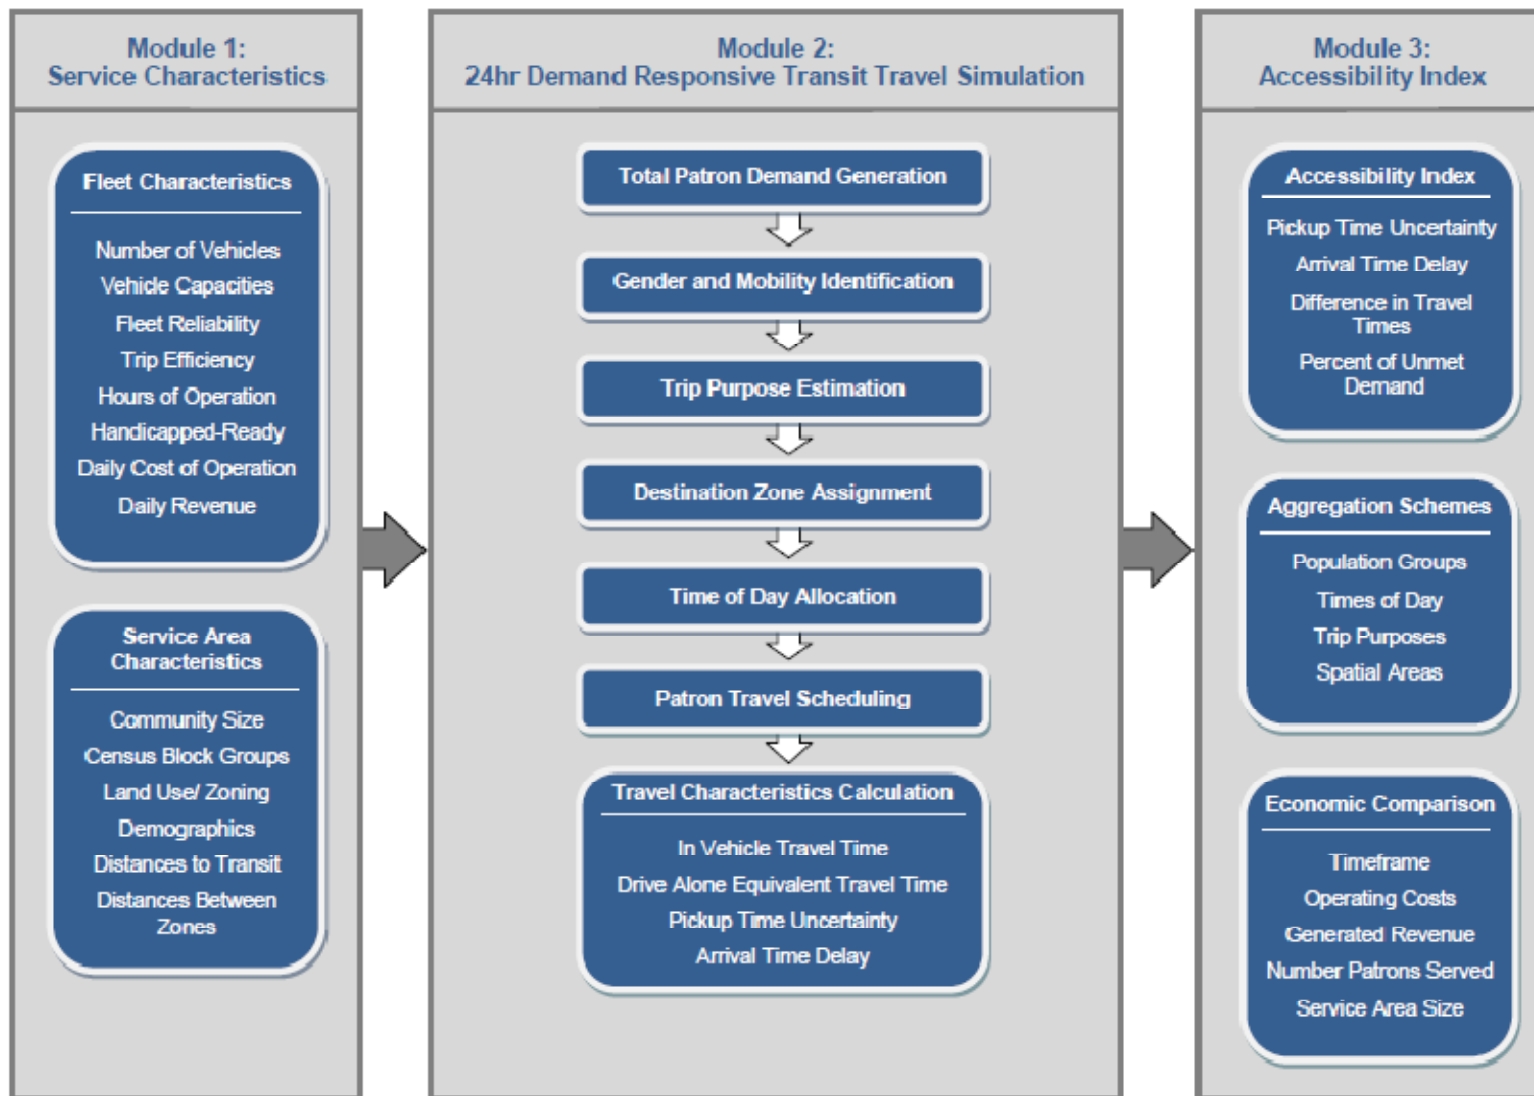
Module 1:
Service Characteristics

Fleet Characteristics

Number of Vehicles
Vehicle Capacities
Fleet Reliability
Trip Efficiency
Hours of Operation
Handicapped-Ready
Daily Cost of Operation
Daily Revenue

Service Area Characteristics

Community Size
Census Block Groups
Land Use/ Zoning
Demographics
Distances to Transit
Distances Between Zones

Module 2:
24hr Demand Responsive Transit Travel Simulation

Total Patron Demand Generation

Gender and Mobility Identification

Trip Purpose Estimation

Destination Zone Assignment

Time of Day Allocation

Patron Travel Scheduling

Travel Characteristics Calculation

In Vehicle Travel Time
Drive Alone Equivalent Travel Time
Pickup Time Uncertainty
Arrival Time Delay

Module 3:
Accessibility Index

Accessibility Index

Pickup Time Uncertainty
Arrival Time Delay
Difference in Travel Times
Percent of Unmet Demand

Aggregation Schemes

Population Groups
Times of Day
Trip Purposes
Spatial Areas

Economic Comparison

Timeframe
Operating Costs
Generated Revenue
Number Patrons Served
Service Area Size